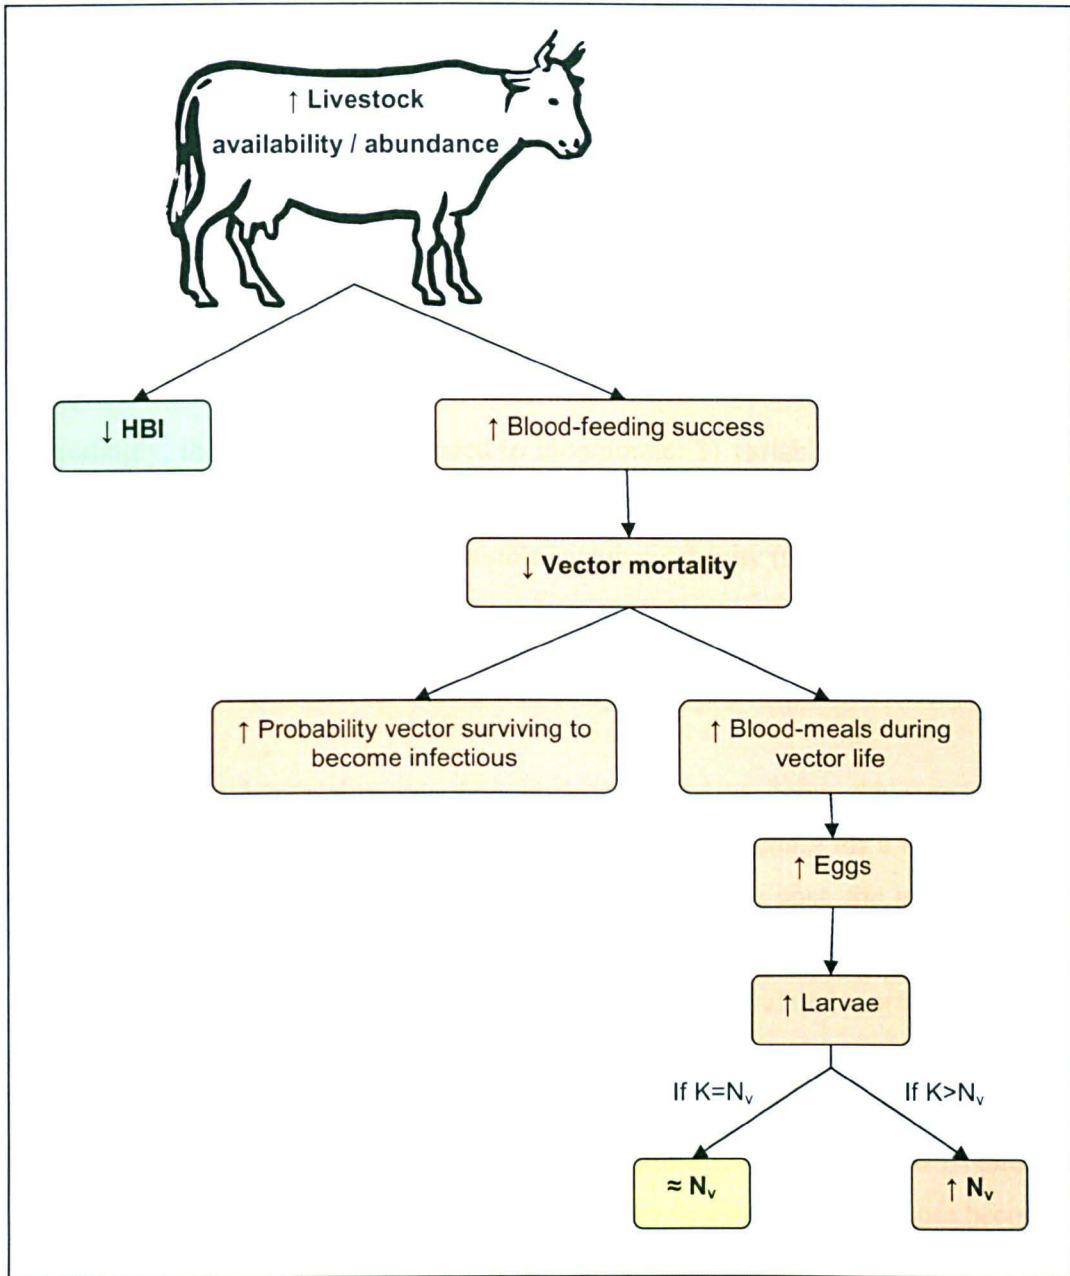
↑ Livestock availability / abundance

↓ HBI

↑ Blood-feeding success

↓ Vector mortality

↑ Probability vector surviving to become infectious

↑ Blood-meals during vector life

↑ Eggs

↑ Larvae

If $K=N_v$

If $K>N_v$

$\approx N_v$

$\uparrow N_v$